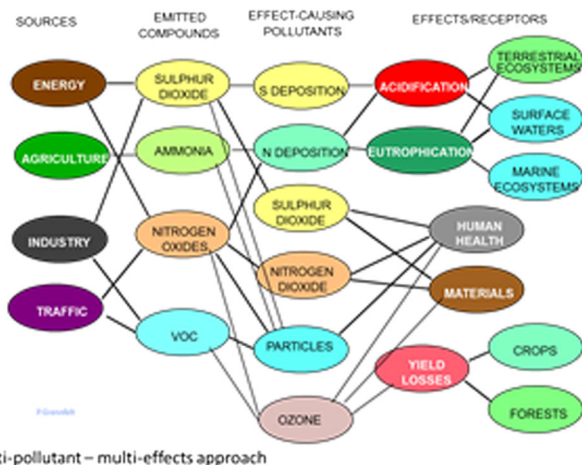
SOURCES

EMITTED COMPOUNDS

EFFECT-CAUSING POLLUTANTS

EFFECTS/RECEPTORS

ENERGY

AGRICULTURE

INDUSTRY

TRAFFIC

SULPHUR DIOXIDE

AMMONIA

NITROGEN OXIDES

VOC

S DEPOSITION

N DEPOSITION

SULPHUR DIOXIDE

NITROGEN DIOXIDE

PARTICLES

OZONE

ACIDIFICATION

EUTROPHICATION

HUMAN HEALTH

MATERIALS

YIELD LOSSES

TERRESTRIAL ECOSYSTEMS

SURFACE WATERS

MARINE ECOSYSTEMS

CROPS

FORESTS

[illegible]

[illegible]i-pollutant – multi-effects approach